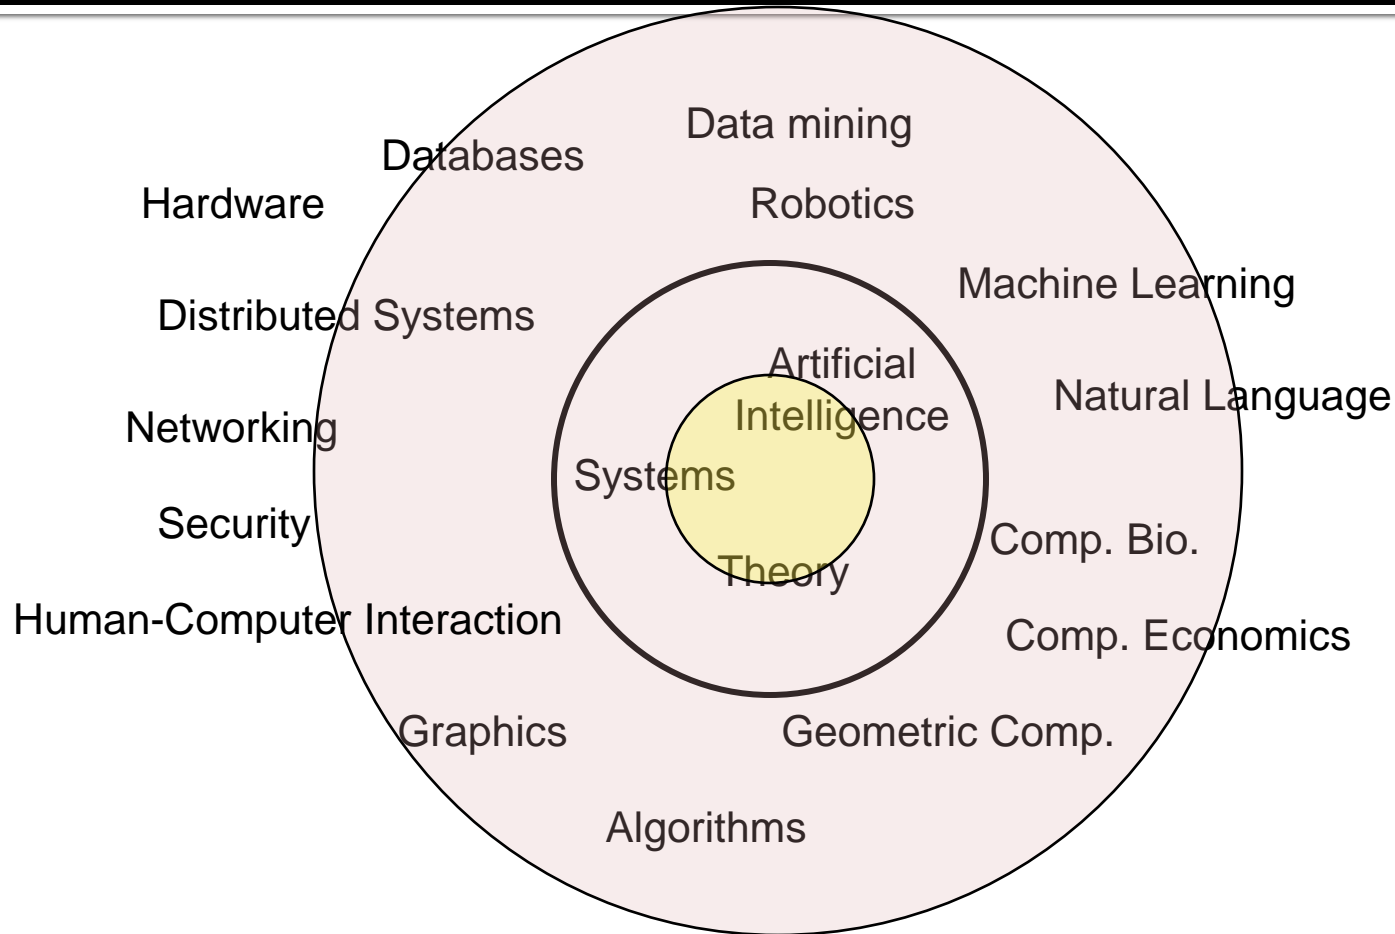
Data mining

Databases

Hardware

Robotics

Machine Learning

Distributed Systems

Artificial Intelligence

Natural Language

Networking

Systems

Security

Comp. Bio.

Theory

Human-Computer Interaction

Comp. Economics

Graphics

Geometric Comp.

Algorithms